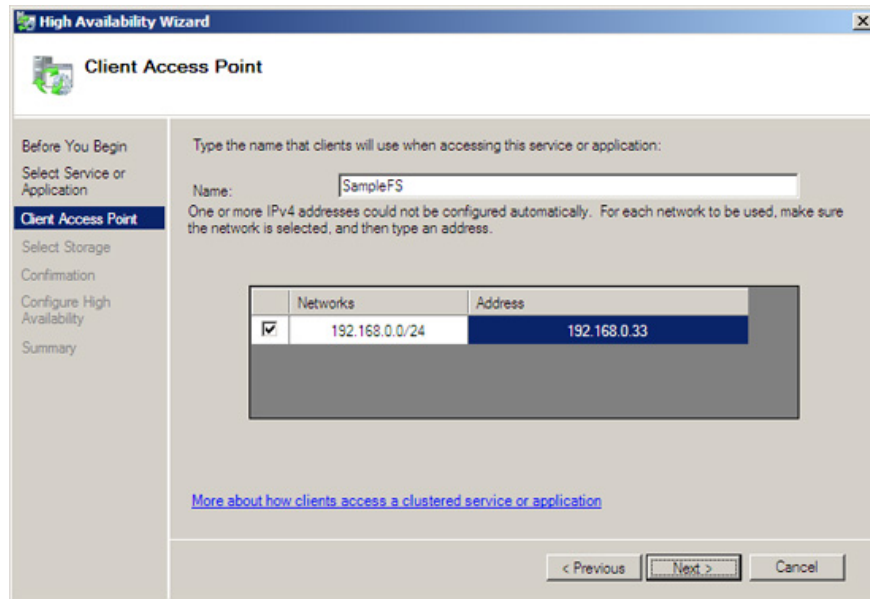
High Availability Wizard

Client Access Point

Before You Begin
Select Service or Application
Client Access Point
Select Storage
Confirmation
Configure High Availability
Summary

Type the name that clients will use when accessing this service or application:

Name: SampleFS

One or more IPv4 addresses could not be configured automatically. For each network to be used, make sure the network is selected, and then type an address.

| | Networks | Address |
|---|---|---|
| ☑ | 192.168.0.0/24 | 192.168.0.33 |

More about how clients access a clustered service or application

< Previous | Next > | Cancel